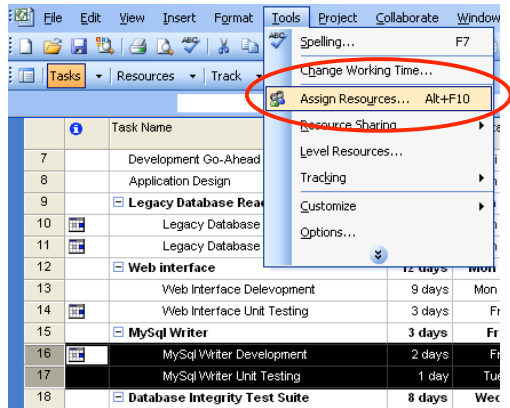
File Edit View Insert Format Tools Project Collaborate Window

Tasks ▾ Resources ▾ Track ▾

Spelling... F7
Change Working Time...
Assign Resources... Alt+F10
Resource Sharing ▸
Level Resources...
Tracking ▸
Customize ▸
Options...

| | | Task Name | | |
|---|---|---|---|---|
| 7 | | Development Go-Ahead | | |
| 8 | | Application Design | | |
| 9 | | ⊟ Legacy Database Rea | | |
| 10 | | Legacy Database | | |
| 11 | | Legacy Database | | |
| 12 | | ⊟ Web interface | 12 days | Mon |
| 13 | | Web Interface Delevopment | 9 days | Mon |
| 14 | | Web Interface Unit Testing | 3 days | Fr |
| 15 | | ⊟ MySql Writer | 3 days | Fr |
| 16 | | MySql Writer Development | 2 days | Fr |
| 17 | | MySql Writer Unit Testing | 1 day | Tue |
| 18 | | ⊟ Database Integrity Test Suite | 8 days | Wed |